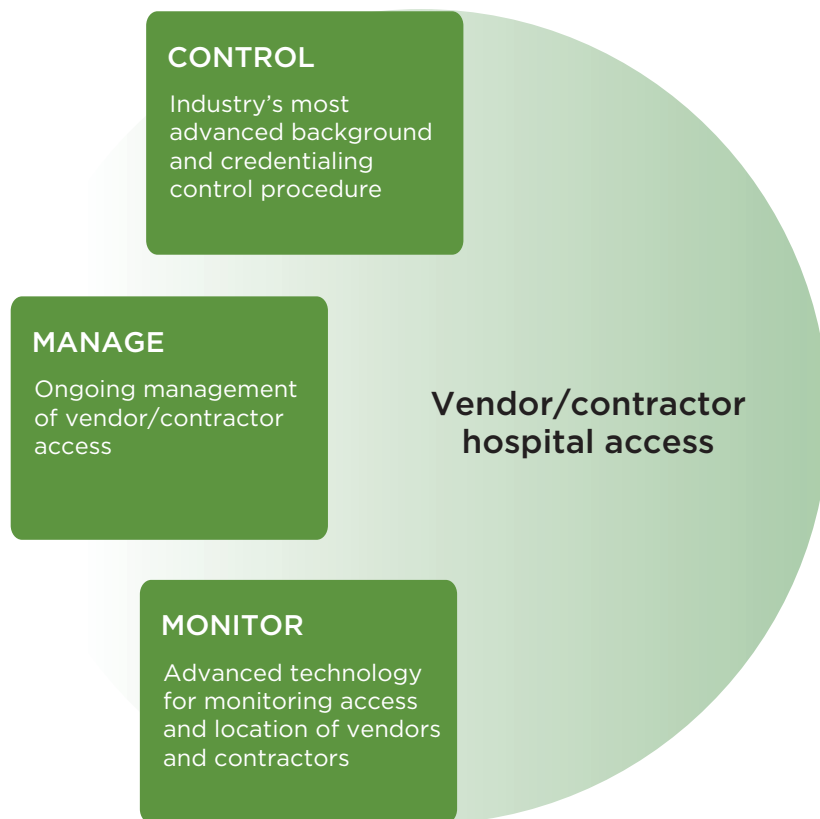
CONTROL

Industry’s most advanced background and credentialing control procedure

MANAGE

Ongoing management of vendor/contractor access

Vendor/contractor hospital access

MONITOR

Advanced technology for monitoring access and location of vendors and contractors